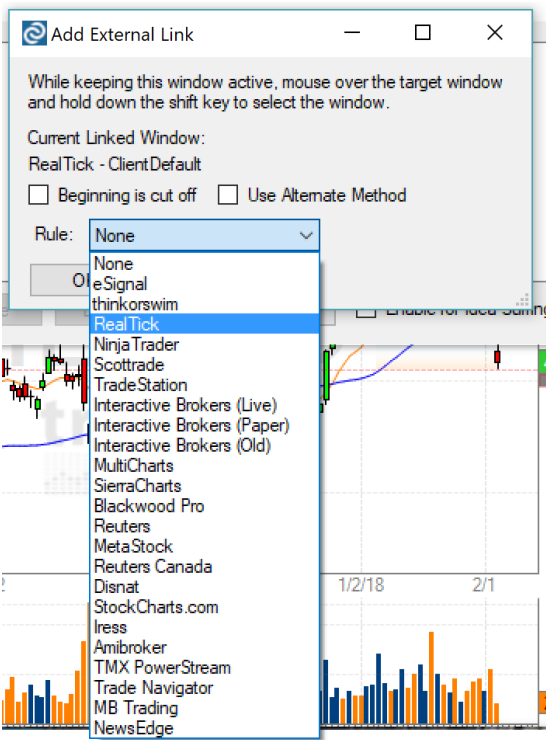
Add External Link

While keeping this window active, mouse over the target window and hold down the shift key to select the window.

Current Linked Window:
RealTick - ClientDefault

Beginning is cut off
Use Alternate Method

Rule: None

None
eSignal
thinkorswim
RealTick
NinjaTrader
Scottrade
TradeStation
Interactive Brokers (Live)
Interactive Brokers (Paper)
Interactive Brokers (Old)
MultiCharts
SierraCharts
Blackwood Pro
Reuters
MetaStock
Reuters Canada
Disnat
StockCharts.com
Iress
Amibroker
TMX PowerStream
Trade Navigator
MB Trading
NewsEdge

Ol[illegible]

Enable for Idea Sharing

1/2/18
2/1